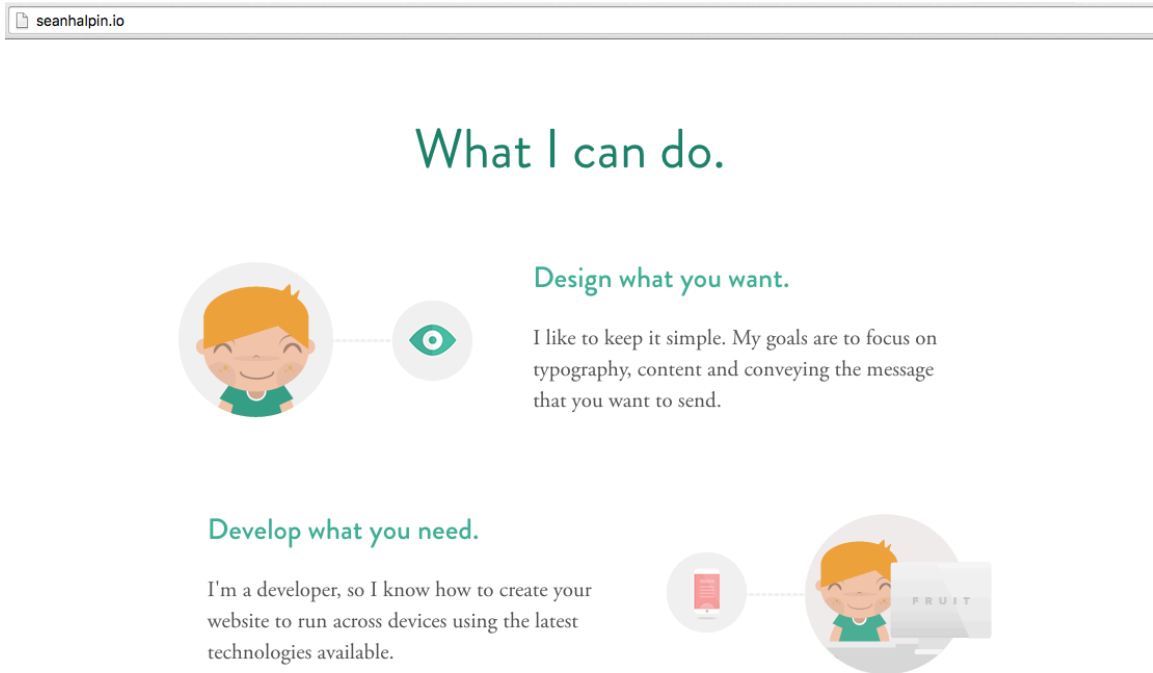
seanhalpin.io

What I can do.

Design what you want.

I like to keep it simple. My goals are to focus on typography, content and conveying the message that you want to send.

Develop what you need.

I'm a developer, so I know how to create your website to run across devices using the latest technologies available.

FRUIT